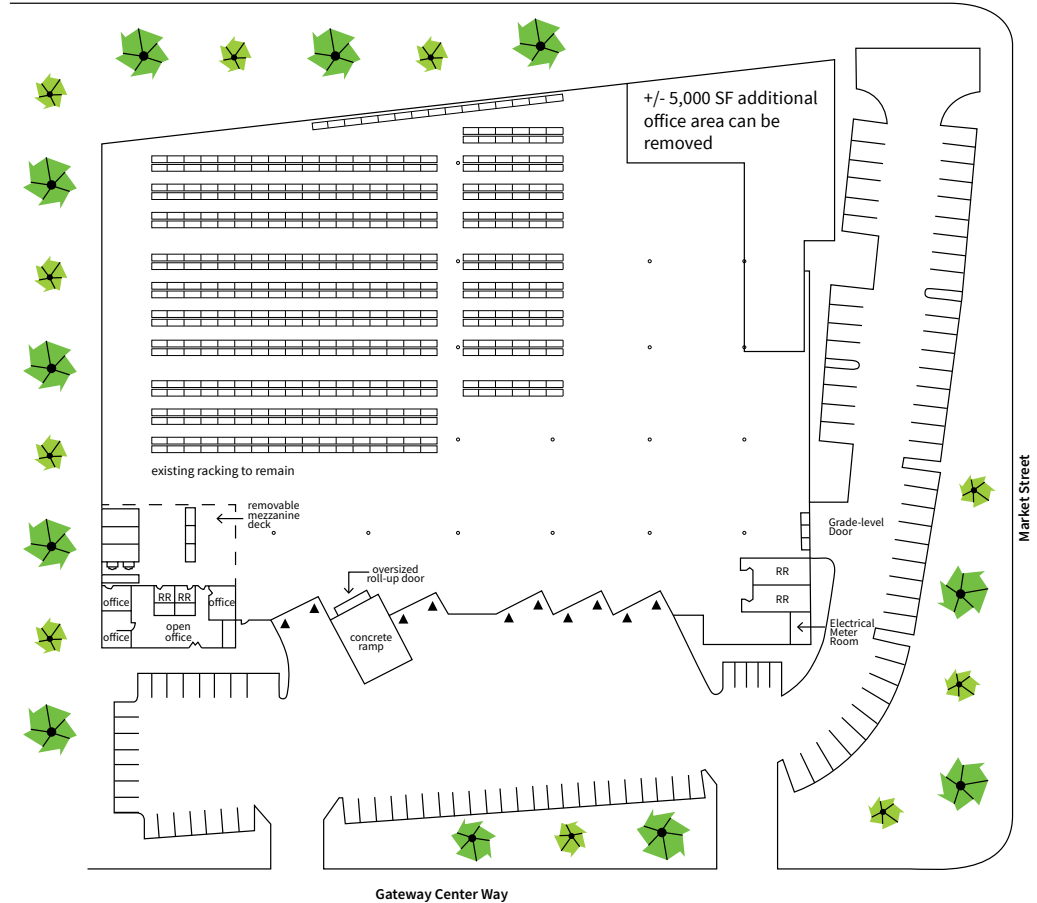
+/- 5,000 SF additional office area can be removed

existing racking to remain

removable mezzanine deck

office

RR

RR

office

office

open office

oversized roll-up door

concrete ramp

RR

RR

Grade-level Door

Electrical Meter Room

Market Street

Gateway Center Way